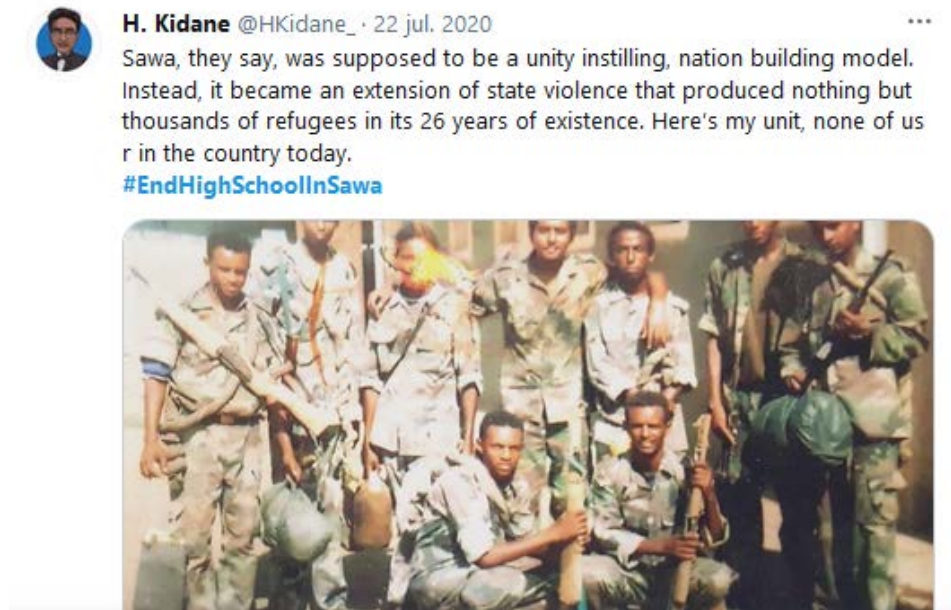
H. Kidane @HKidane_ · 22 jul. 2020

···

Sawa, they say, was supposed to be a unity instilling, nation building model. Instead, it became an extension of state violence that produced nothing but thousands of refugees in its 26 years of existence. Here's my unit, none of us r in the country today.
#EndHighSchoolInSawa